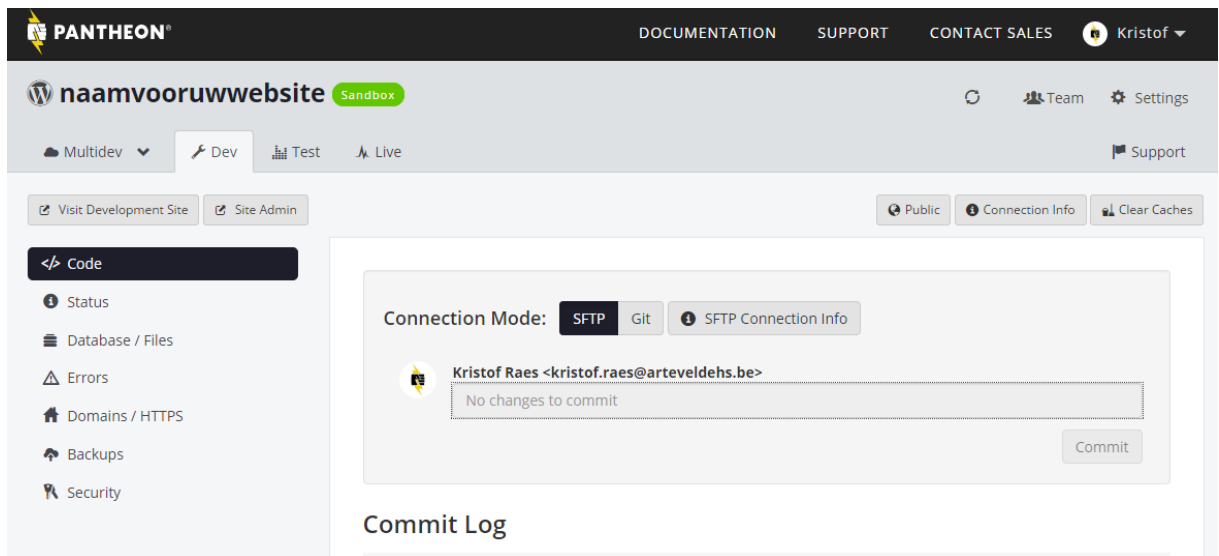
PANTHEON®

DOCUMENTATION SUPPORT CONTACT SALES Kristof

naamvooruwwebsite Sandbox

Team Settings

Multidev Dev Test Live

Support

Visit Development Site Site Admin

Public Connection Info Clear Caches

</> Code
Status
Database / Files
Errors
Domains / HTTPS
Backups
Security

Connection Mode: SFTP Git SFTP Connection Info

Kristof Raes <kristof.raes@arteveldehs.be>

No changes to commit

Commit

Commit Log